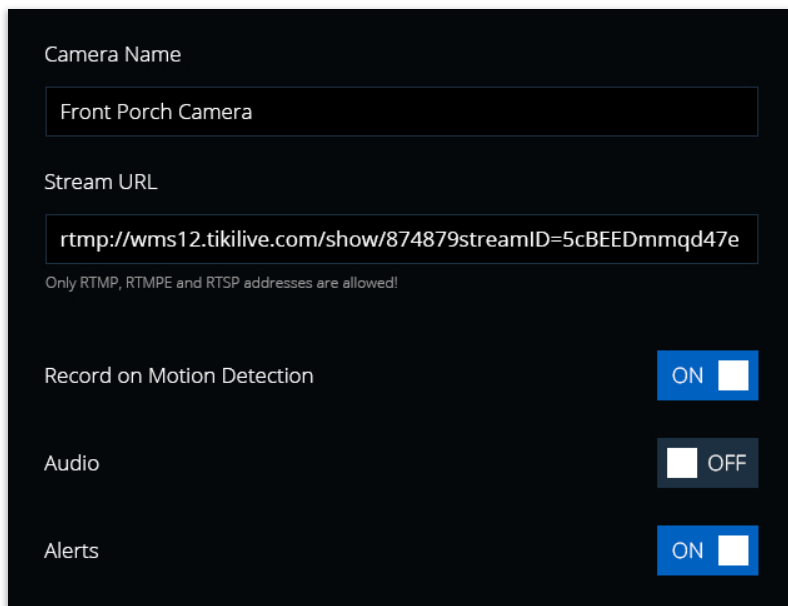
Camera Name

Front Porch Camera

Stream URL

rtmp://wms12.tikilive.com/show/874879streamID=5cBEEDmmqd47e

Only RTMP, RTMPE and RTSP addresses are allowed!

Record on Motion Detection

ON

Audio

OFF

Alerts

ON